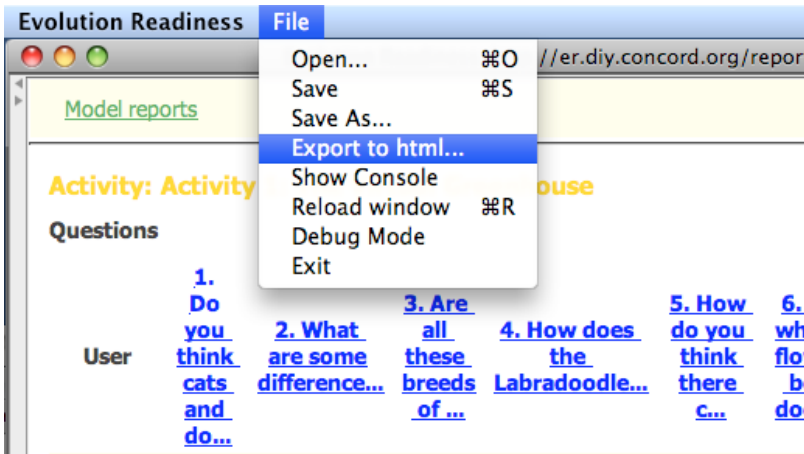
Evolution Readiness File

Open... ⌘O
Save ⌘S
Save As...
Export to html...
Show Console
Reload window ⌘R
Debug Mode
Exit

//er.diy.concord.org/repor

Model reports

Activity: Activity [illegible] ouse

Questions

| User | 1. Do you think cats and do... | 2. What are some difference... | 3. Are all these breeds of ... | 4. How does the Labradoodle... | 5. How do you think there c... | 6. wh flo b do |